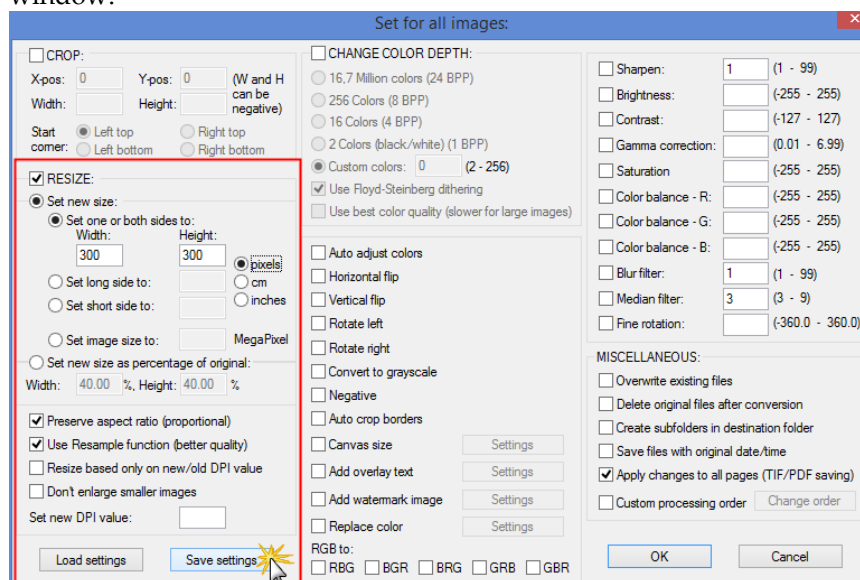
window.

Set for all images:

CROP:
X-pos: 0 Y-pos: 0 (W and H can be negative)
Width: Height:
Start corner: Left top Right top Left bottom Right bottom

RESIZE:
Set new size:
Set one or both sides to:
Width: Height:
300 300
pixels
cm
inches
Set long side to:
Set short side to:
Set image size to: MegaPixel
Set new size as percentage of original:
Width: 40.00 %, Height: 40.00 %

Preserve aspect ratio (proportional)
Use Resample function (better quality)
Resize based only on new/old DPI value
Don't enlarge smaller images
Set new DPI value:

Load settings Save settings

CHANGE COLOR DEPTH:
16,7 Million colors (24 BPP)
256 Colors (8 BPP)
16 Colors (4 BPP)
2 Colors (black/white) (1 BPP)
Custom colors: 0 (2 - 256)
Use Floyd-Steinberg dithering
Use best color quality (slower for large images)

Auto adjust colors
Horizontal flip
Vertical flip
Rotate left
Rotate right
Convert to grayscale
Negative
Auto crop borders
Canvas size Settings
Add overlay text Settings
Add watermark image Settings
Replace color Settings
RGB to:
RBG BGR BRG GRB GBR

Sharpen: 1 (1 - 99)
Brightness: (-255 - 255)
Contrast: (-127 - 127)
Gamma correction: (0.01 - 6.99)
Saturation (-255 - 255)
Color balance - R: (-255 - 255)
Color balance - G: (-255 - 255)
Color balance - B: (-255 - 255)
Blur filter: 1 (1 - 99)
Median filter: 3 (3 - 9)
Fine rotation: (-360.0 - 360.0)

MISCELLANEOUS:
Overwrite existing files
Delete original files after conversion
Create subfolders in destination folder
Save files with original date/time
Apply changes to all pages (TIF/PDF saving)
Custom processing order Change order

OK Cancel